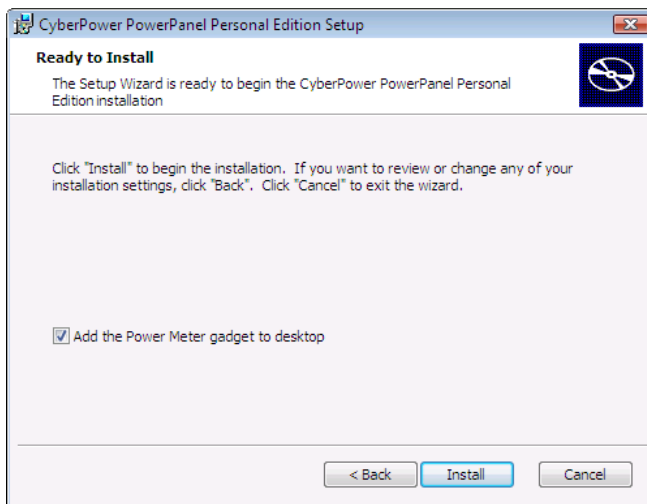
CyberPower PowerPanel Personal Edition Setup

Ready to Install

The Setup Wizard is ready to begin the CyberPower PowerPanel Personal Edition installation

Click "Install" to begin the installation. If you want to review or change any of your installation settings, click "Back". Click "Cancel" to exit the wizard.

Add the Power Meter gadget to desktop

< Back Install Cancel